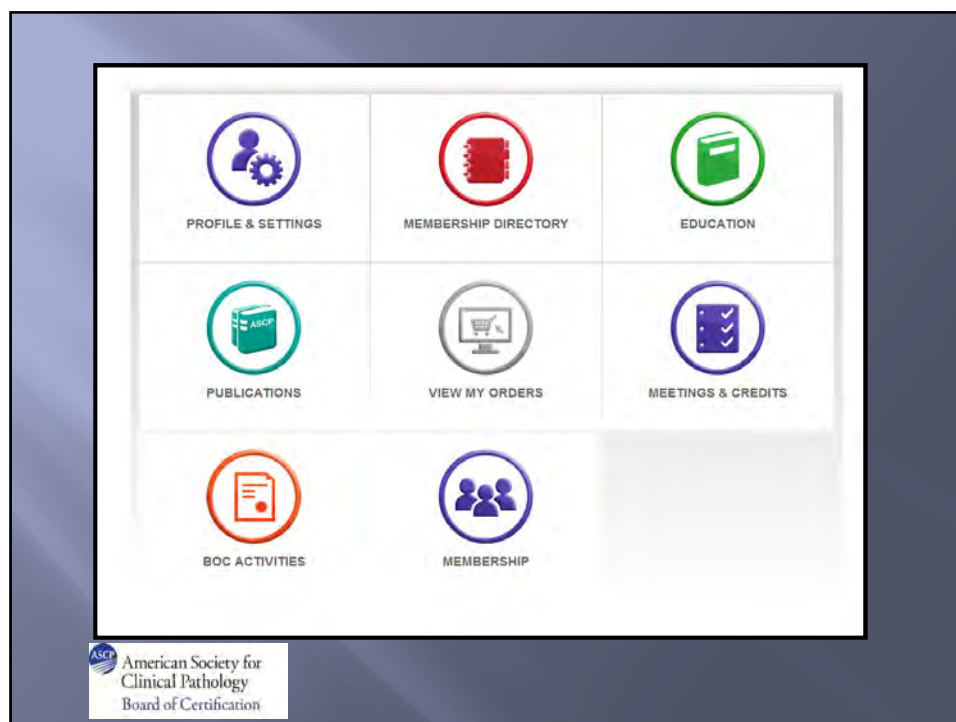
PROFILE & SETTINGS

MEMBERSHIP DIRECTORY

EDUCATION

ASCP

PUBLICATIONS

VIEW MY ORDERS

MEETINGS & CREDITS

BOC ACTIVITIES

MEMBERSHIP

ASCP
American Society for Clinical Pathology
Board of Certification